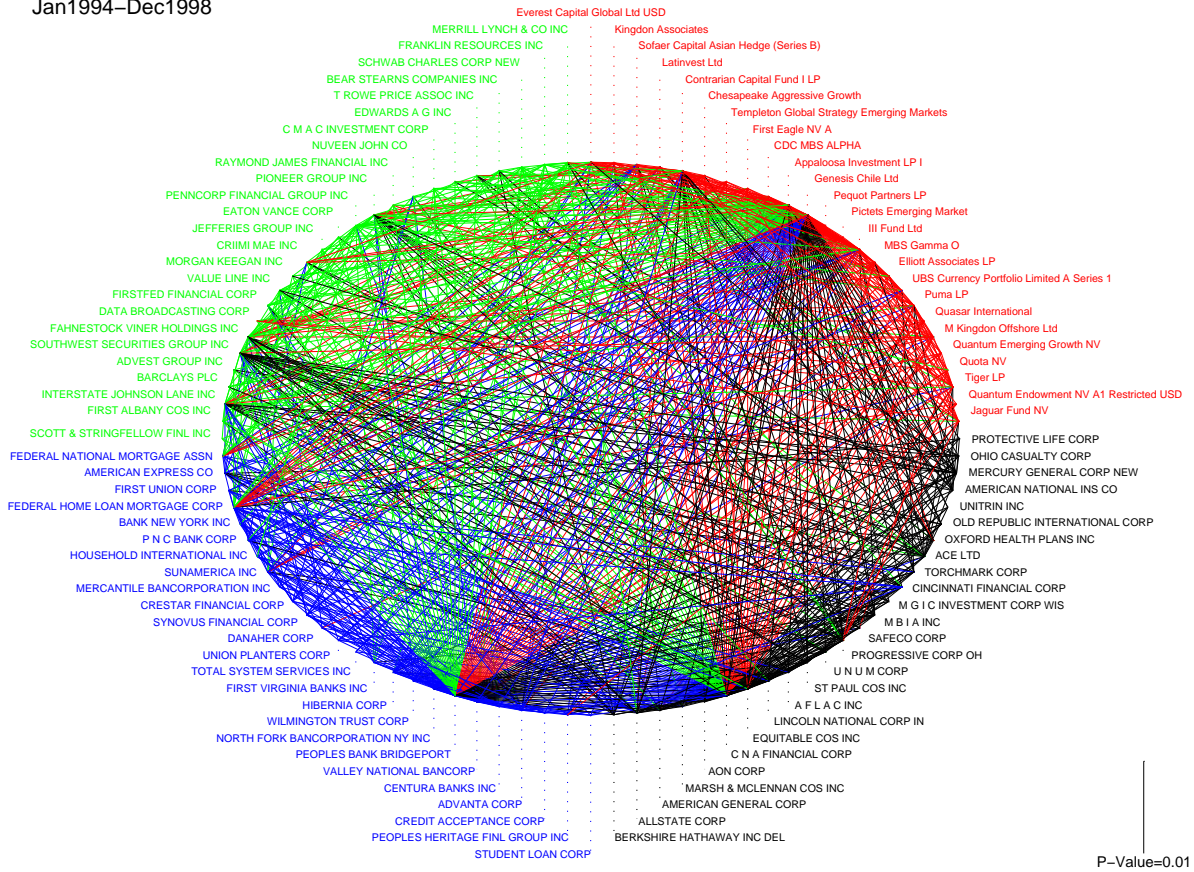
Jan1994–Dec1998

Everest Capital Global Ltd USD
Kingdon Associates
Sofaer Capital Asian Hedge (Series B)
Latinvest Ltd
Contrarian Capital Fund I LP
Chesapeake Aggressive Growth
Templeton Global Strategy Emerging Markets
First Eagle NV A
CDC MBS ALPHA
Appaloosa Investment LP I
Genesis Chile Ltd
Pequot Partners LP
Pictets Emerging Market
III Fund Ltd
MBS Gamma O
Elliott Associates LP
UBS Currency Portfolio Limited A Series 1
Puma LP
Quasar International
M Kingdon Offshore Ltd
Quantum Emerging Growth NV
Quota NV
Tiger LP
Quantum Endowment NV A1 Restricted USD
Jaguar Fund NV

PROTECTIVE LIFE CORP
OHIO CASUALTY CORP
MERCURY GENERAL CORP NEW
AMERICAN NATIONAL INS CO
UNITRIN INC
OLD REPUBLIC INTERNATIONAL CORP
OXFORD HEALTH PLANS INC
ACE LTD
TORCHMARK CORP
CINCINNATI FINANCIAL CORP
M G I C INVESTMENT CORP WIS
M B I A INC
SAFECO CORP
PROGRESSIVE CORP OH
U N U M CORP
ST PAUL COS INC
A F L A C INC
LINCOLN NATIONAL CORP IN
EQUITABLE COS INC
C N A FINANCIAL CORP
AON CORP
MARSH & MCLENNAN COS INC
AMERICAN GENERAL CORP
ALLSTATE CORP
BERKSHIRE HATHAWAY INC DEL

STUDENT LOAN CORP
PEOPLES HERITAGE FINL GROUP INC
CREDIT ACCEPTANCE CORP
ADVANTA CORP
CENTURA BANKS INC
VALLEY NATIONAL BANCORP
PEOPLES BANK BRIDGEPORT
NORTH FORK BANCORPORATION NY INC
WILMINGTON TRUST CORP
HIBERNIA CORP
FIRST VIRGINIA BANKS INC
TOTAL SYSTEM SERVICES INC
UNION PLANTERS CORP
DANAHER CORP
SYNOVUS FINANCIAL CORP
CRESTAR FINANCIAL CORP
MERCANTILE BANCORPORATION INC
SUNAMERICA INC
HOUSEHOLD INTERNATIONAL INC
P N C BANK CORP
BANK NEW YORK INC
FEDERAL HOME LOAN MORTGAGE CORP
FIRST UNION CORP
AMERICAN EXPRESS CO
FEDERAL NATIONAL MORTGAGE ASSN

SCOTT & STRINGFELLOW FINL INC
FIRST ALBANY COS INC
INTERSTATE JOHNSON LANE INC
BARCLAYS PLC
ADVEST GROUP INC
SOUTHWEST SECURITIES GROUP INC
FAHNESTOCK VINER HOLDINGS INC
DATA BROADCASTING CORP
FIRSTFED FINANCIAL CORP
VALUE LINE INC
MORGAN KEEGAN INC
CRIIMI MAE INC
JEFFERIES GROUP INC
EATON VANCE CORP
PENNCORP FINANCIAL GROUP INC
PIONEER GROUP INC
RAYMOND JAMES FINANCIAL INC
NUVEEN JOHN CO
C M A C INVESTMENT CORP
EDWARDS A G INC
T ROWE PRICE ASSOC INC
BEAR STEARNS COMPANIES INC
SCHWAB CHARLES CORP NEW
FRANKLIN RESOURCES INC
MERRILL LYNCH & CO INC

P–Value=0.01